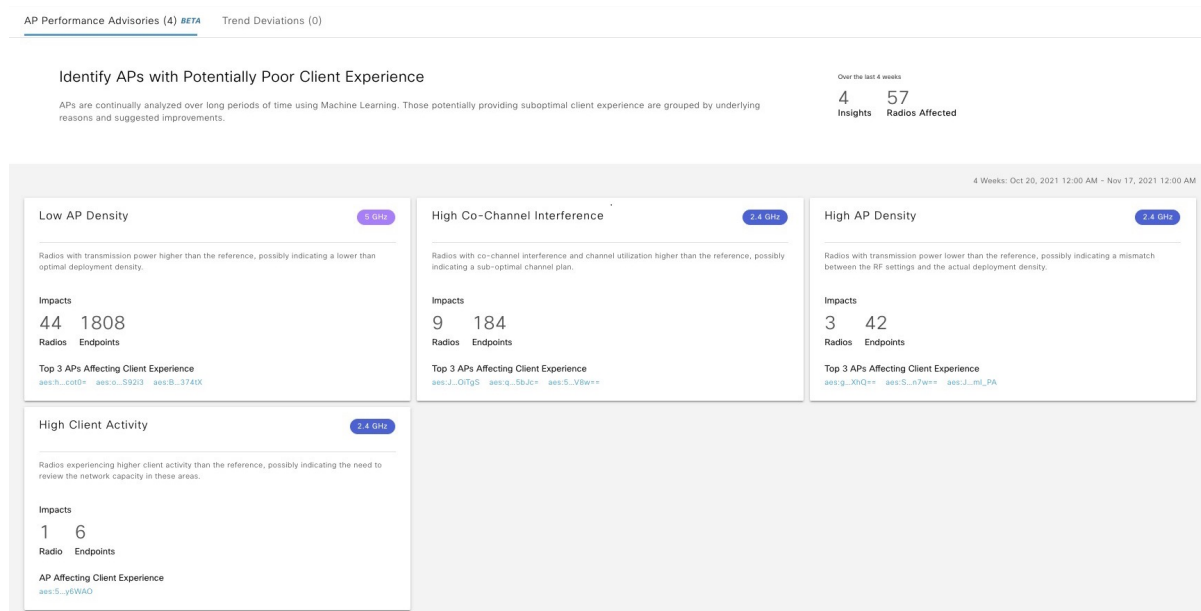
AP Performance Advisories (4) BETA Trend Deviations (0)

Identify APs with Potentially Poor Client Experience

APs are continually analyzed over long periods of time using Machine Learning. Those potentially providing suboptimal client experience are grouped by underlying reasons and suggested improvements.

Over the last 4 weeks

4 Insights 57 Radios Affected

4 Weeks: Oct 20, 2021 12:00 AM - Nov 17, 2021 12:00 AM

Low AP Density 5 GHz

Radios with transmission power higher than the reference, possibly indicating a lower than optimal deployment density.

Impacts

44 Radios 1808 Endpoints

Top 3 APs Affecting Client Experience

aes:h...cot0= aes:o...592i3 aes:B...374tX

High Co-Channel Interference 2.4 GHz

Radios with co-channel interference and channel utilization higher than the reference, possibly indicating a sub-optimal channel plan.

Impacts

9 Radios 184 Endpoints

Top 3 APs Affecting Client Experience

aes:J...OiTgS aes:q...5bJc= aes:5...V8w==

High AP Density 2.4 GHz

Radios with transmission power lower than the reference, possibly indicating a mismatch between the RF settings and the actual deployment density.

Impacts

3 Radios 42 Endpoints

Top 3 APs Affecting Client Experience

aes:g...XhQ== aes:S...n7w== aes:J...ml_PA

High Client Activity 2.4 GHz

Radios experiencing higher client activity than the reference, possibly indicating the need to review the network capacity in these areas.

Impacts

1 Radio 6 Endpoints

AP Affecting Client Experience

aes:5...y6WAO